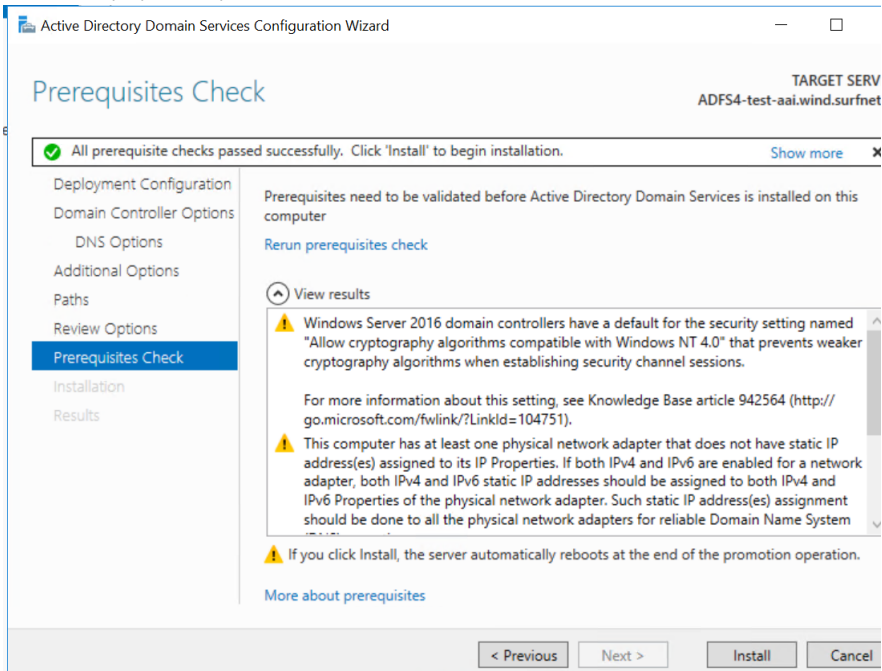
Active Directory Domain Services Configuration Wizard

Prerequisites Check

TARGET SERV
ADFS4-test-aai.wind.surfnet

All prerequisite checks passed successfully. Click 'Install' to begin installation.

Show more

Deployment Configuration
Domain Controller Options
DNS Options
Additional Options
Paths
Review Options
Prerequisites Check
Installation
Results

Prerequisites need to be validated before Active Directory Domain Services is installed on this computer

Rerun prerequisites check

View results

Windows Server 2016 domain controllers have a default for the security setting named "Allow cryptography algorithms compatible with Windows NT 4.0" that prevents weaker cryptography algorithms when establishing security channel sessions.

For more information about this setting, see Knowledge Base article 942564 (http://go.microsoft.com/fwlink/?LinkId=104751).

This computer has at least one physical network adapter that does not have static IP address(es) assigned to its IP Properties. If both IPv4 and IPv6 are enabled for a network adapter, both IPv4 and IPv6 static IP addresses should be assigned to both IPv4 and IPv6 Properties of the physical network adapter. Such static IP address(es) assignment should be done to all the physical network adapters for reliable Domain Name System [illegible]

If you click Install, the server automatically reboots at the end of the promotion operation.

More about prerequisites

< Previous
Next >
Install
Cancel